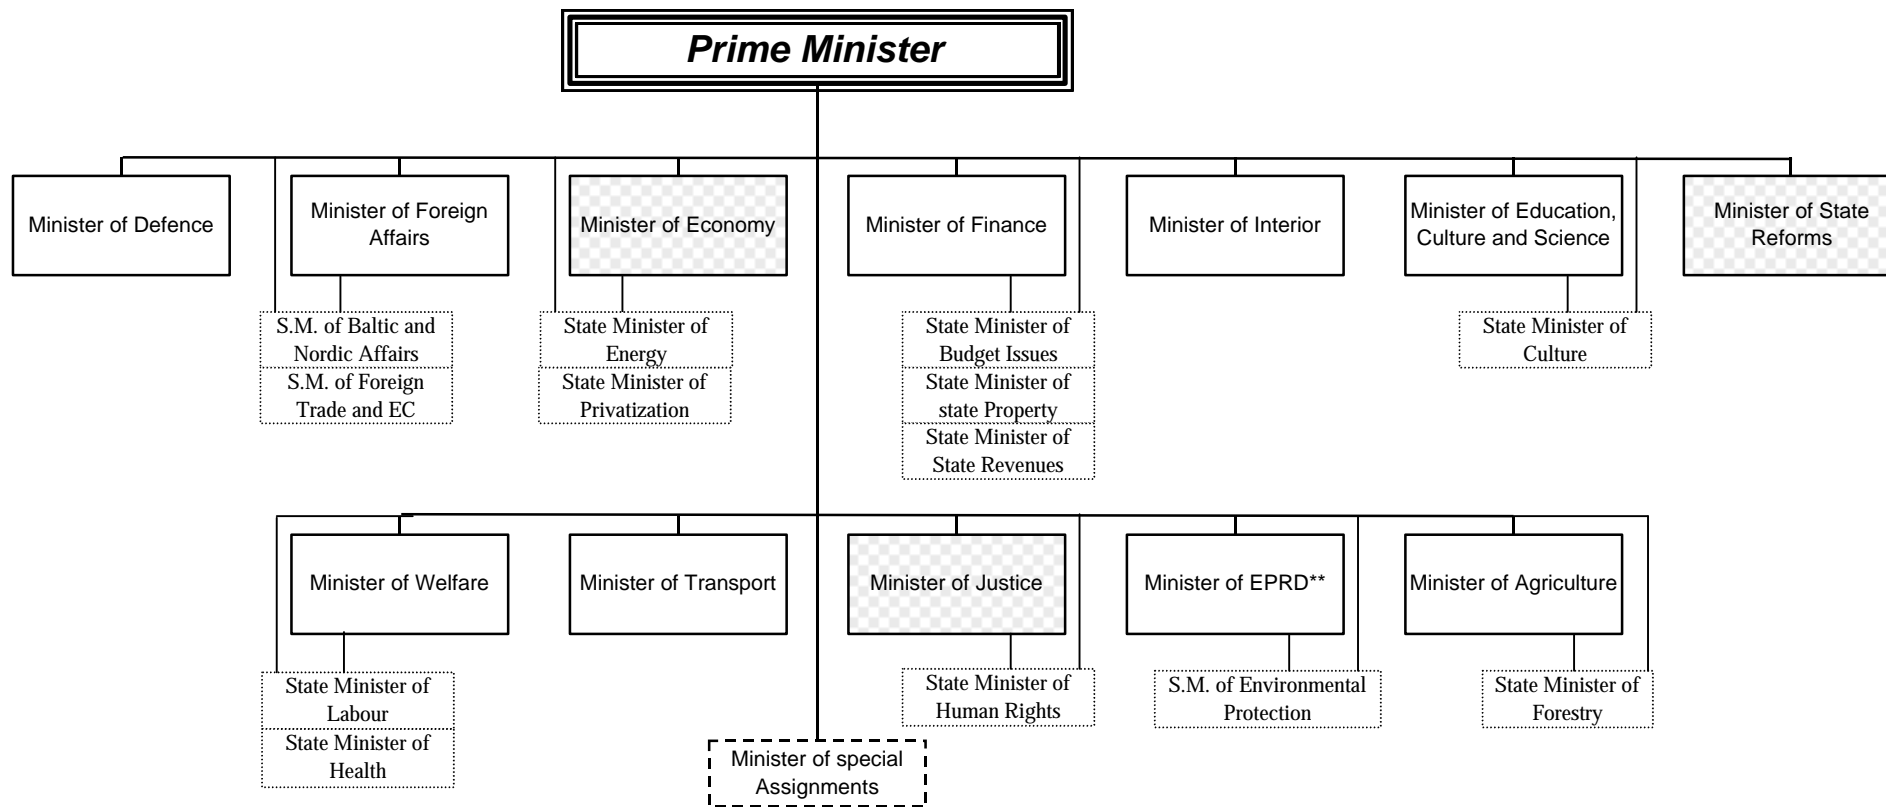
Prime Minister

Minister of Defence

Minister of Foreign Affairs

S.M. of Baltic and Nordic Affairs

S.M. of Foreign Trade and EC

Minister of Economy

State Minister of Energy

State Minister of Privatization

Minister of Finance

State Minister of Budget Issues

State Minister of state Property

State Minister of State Revenues

Minister of Interior

Minister of Education, Culture and Science

State Minister of Culture

Minister of State Reforms

Minister of Welfare

State Minister of Labour

State Minister of Health

Minister of Transport

Minister of Justice

State Minister of Human Rights

Minister of EPRD**

S.M. of Environmental Protection

Minister of Agriculture

State Minister of Forestry

Minister of special Assignments